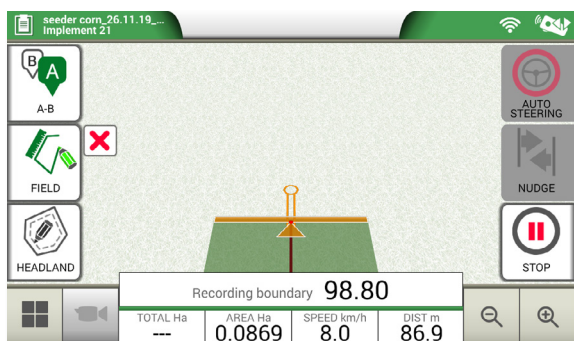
seeder corn_26.11.19_...
Implement 21

B A
A-B

FIELD

HEADLAND

AUTO STEERING

NUDGE

STOP

Recording boundary 98.80

| TOTAL Ha | AREA Ha | SPEED km/h | DIST m |
|---|---|---|---|
| --- | 0.0869 | 8.0 | 86.9 |